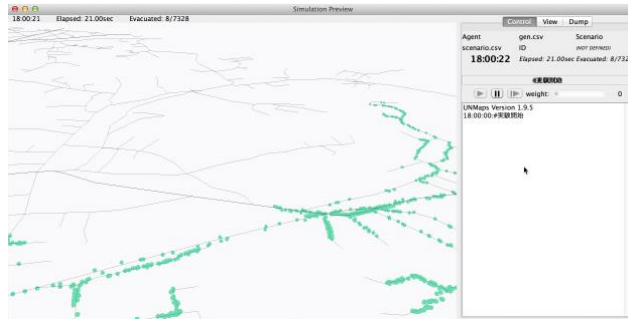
Simulation Preview

18:00:21 Elapsed: 21.00sec Evacuated: 8/7328

Control View Dump

Agent gen.csv Scenario
scenario.csv ID (NOT DEFINED)
18:00:22 Elapsed: 21.00sec Evacuated: 8/732

#実験開始

weight: 0

UNMaps Version 1.9.5
18:00:00:#実験開始